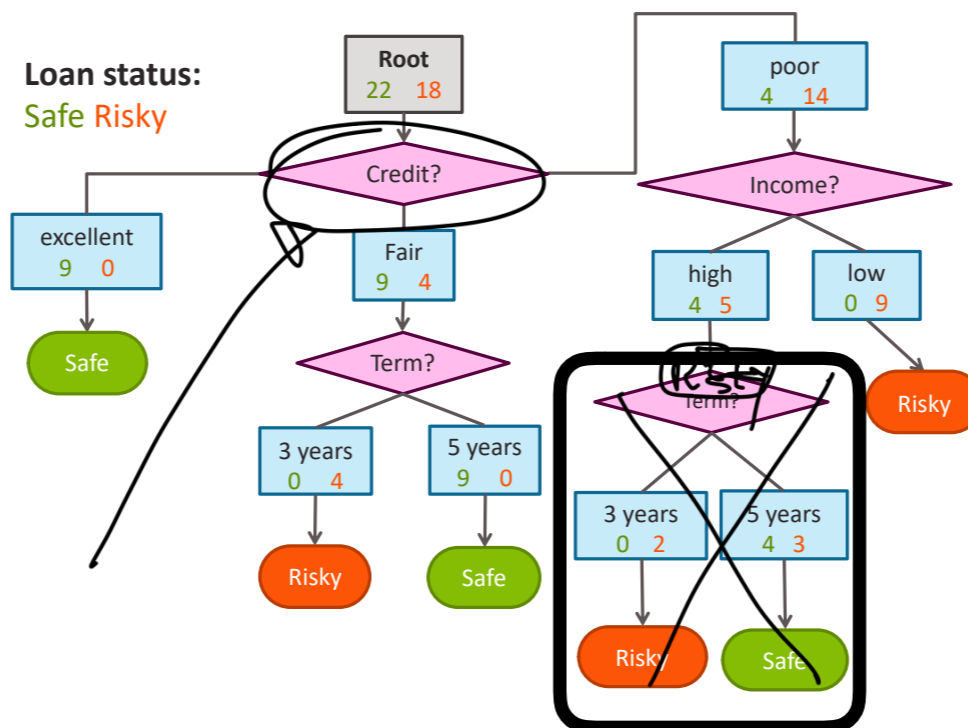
Loan status:
Safe Risky

Root
22 18

Credit?

excellent
9 0

Safe

Fair
9 4

Term?

3 years
0 4

Risky

5 years
9 0

Safe

poor
4 14

Income?

high
4 5

Risky

Term?

3 years
0 2

Risky

5 years
4 3

Safe

low
0 9

Risky